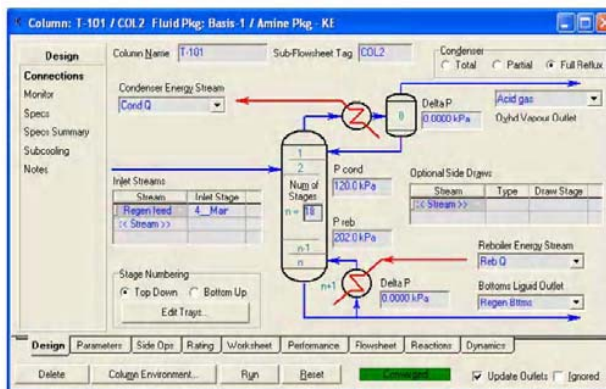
Column: T-101 / COL2 Fluid Pkg: Basis-1 / Amine Pkg - KE

Design

Connections
Monitor
Specs
Specs Summary
Subcooling
Notes

Column Name T-101
Sub-Flowsheet Tag COL2

Condenser
Total
Partial
Full Reflux

Condenser Energy Stream
Cond Q

Delta P
0.0000 kPa

Acid gas
Ovhd Vapour Outlet

0

1
2
Num of Stages
n = 18
n-1
n

P cond
120.0 kPa

P reb
202.0 kPa

Inlet Streams
| Stream | Inlet Stage |
|---|---|
| Regen feed | 4__Main |
| << Stream >> | |

Optional Side Draws
| Stream | Type | Draw Stage |
|---|---|---|
| << Stream >> | | |

Reboiler Energy Stream
Reb Q

n+1

Delta P
0.0000 kPa

Bottoms Liquid Outlet
Regen Bttms

Stage Numbering
Top Down
Bottom Up
Edit Trays...

Design | Parameters | Side Ops | Rating | Worksheet | Performance | Flowsheet | Reactions | Dynamics

Delete
Column Environment...
Run
Reset
Converged
Update Outlets
Ignored